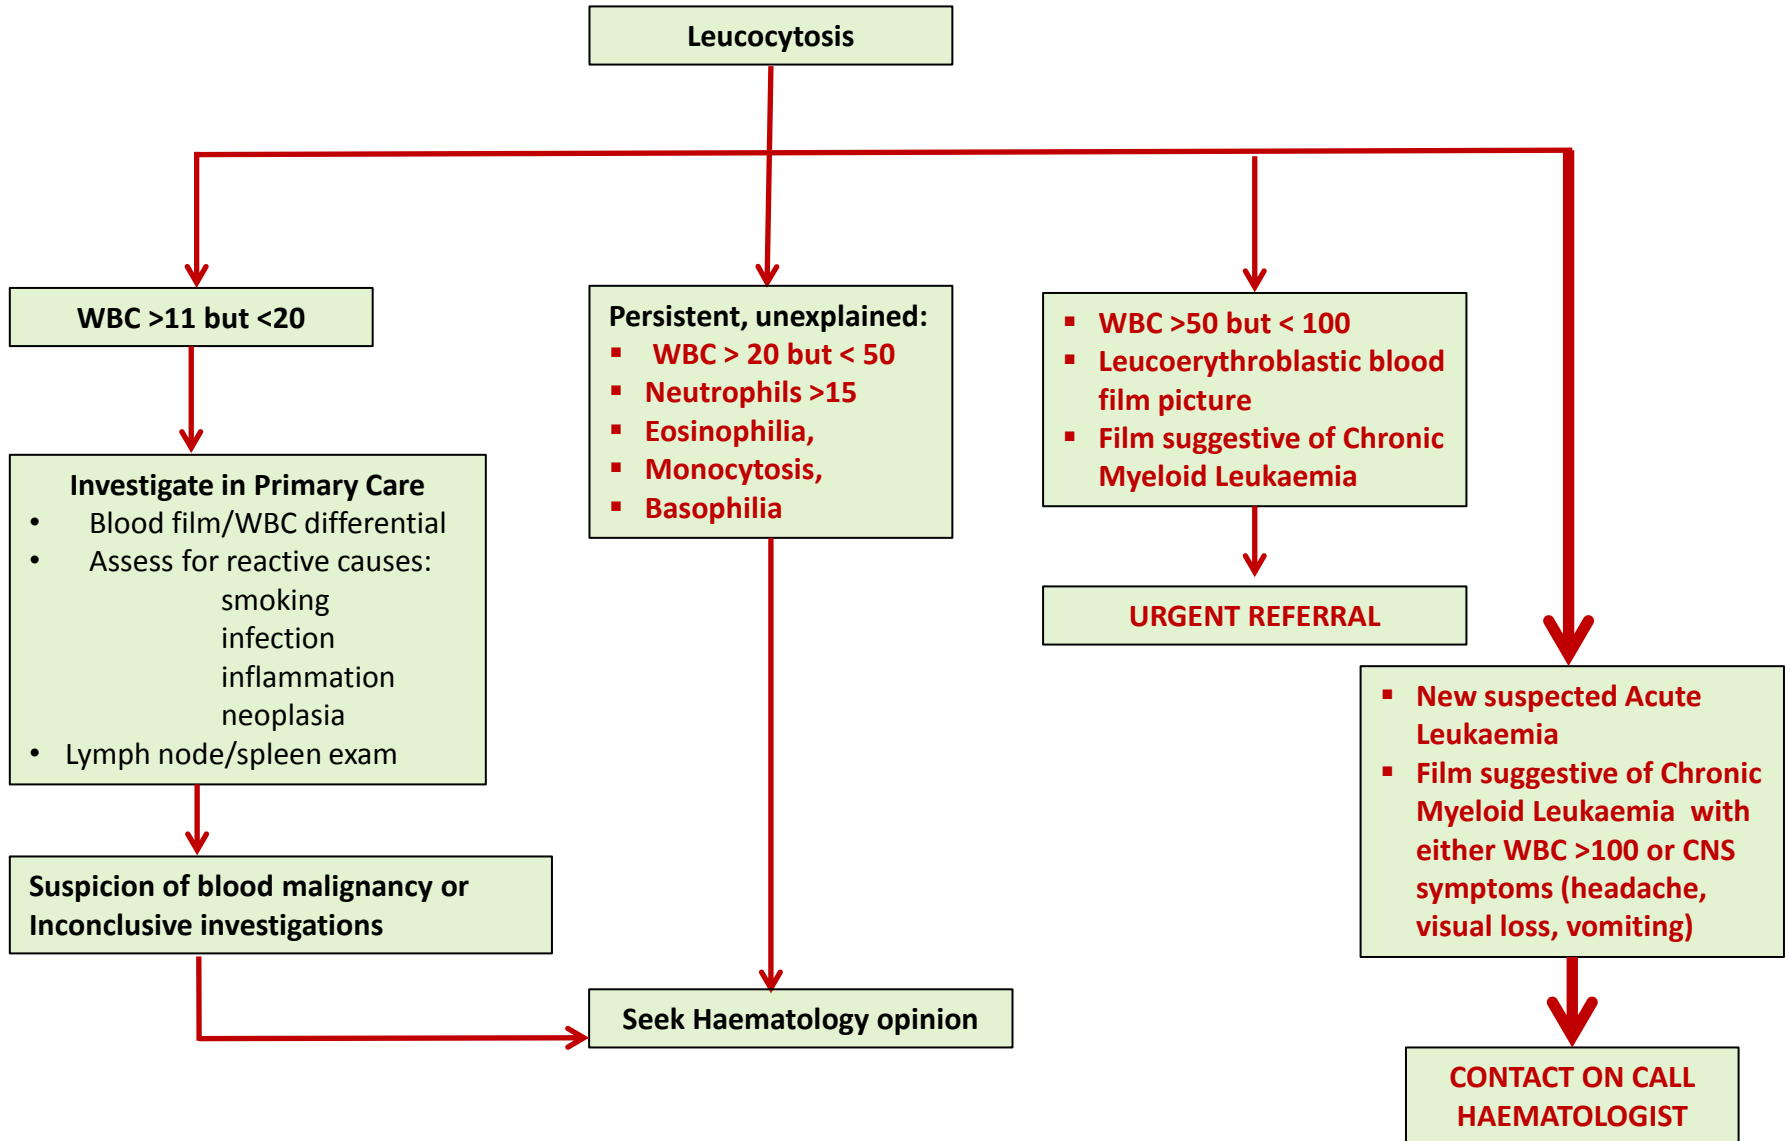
Leucocytosis

WBC >11 but <20

Investigate in Primary Care
- Blood film/WBC differential
- Assess for reactive causes:
smoking
infection
inflammation
neoplasia
- Lymph node/spleen exam

Suspicion of blood malignancy or Inconclusive investigations

Persistent, unexplained:
- WBC > 20 but < 50
- Neutrophils >15
- Eosinophilia,
- Monocytosis,
- Basophilia

Seek Haematology opinion

- WBC >50 but < 100
- Leucoerythroblastic blood film picture
- Film suggestive of Chronic Myeloid Leukaemia

URGENT REFERRAL

- New suspected Acute Leukaemia
- Film suggestive of Chronic Myeloid Leukaemia with either WBC >100 or CNS symptoms (headache, visual loss, vomiting)

CONTACT ON CALL HAEMATOLOGIST